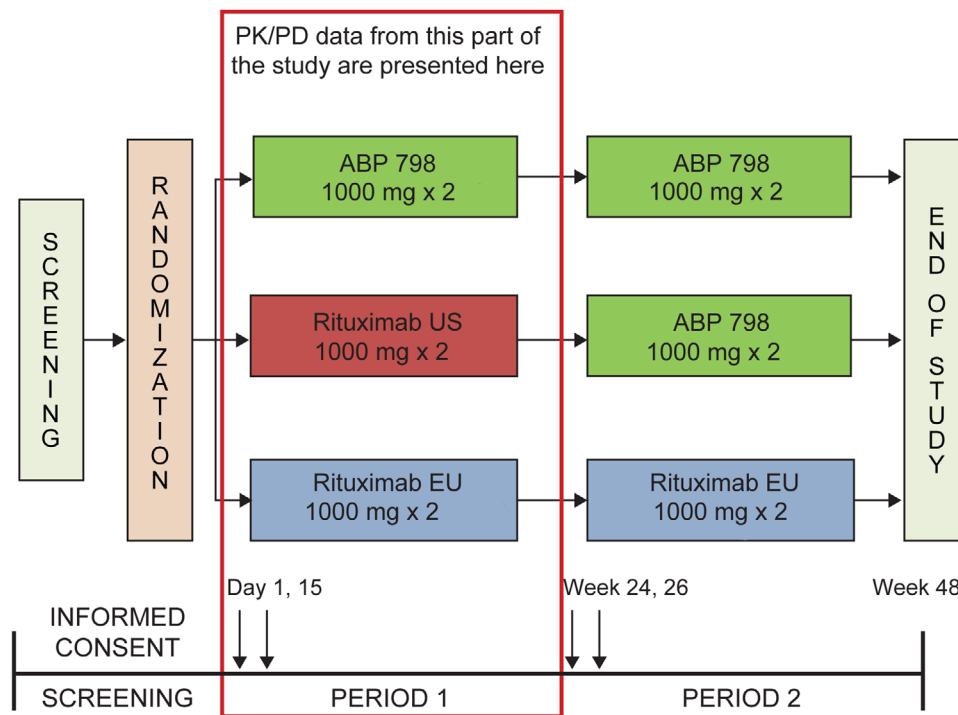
PK/PD data from this part of the study are presented here

SCREENING

RANDOMIZATION

ABP 798
1000 mg x 2

Rituximab US
1000 mg x 2

Rituximab EU
1000 mg x 2

ABP 798
1000 mg x 2

ABP 798
1000 mg x 2

Rituximab EU
1000 mg x 2

END OF STUDY

Day 1, 15

Week 24, 26

Week 48

INFORMED CONSENT

SCREENING

PERIOD 1

PERIOD 2